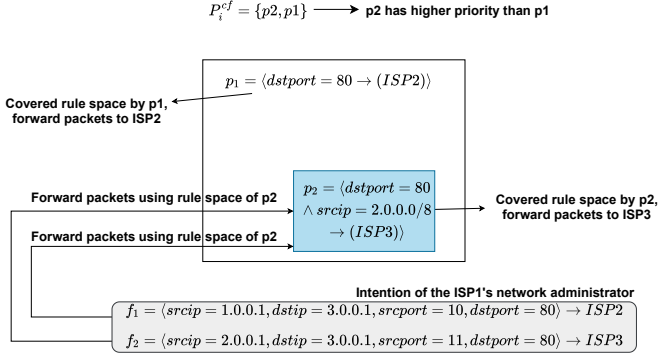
$P_i^{cf} = \{p2, p1\}$ p2 has higher priority than p1

$p_1 = \langle dstport = 80 \rightarrow (ISP2) \rangle$

Covered rule space by p1, forward packets to ISP2

Forward packets using rule space of p2

$p_2 = \langle dstport = 80$ $\wedge\, srcip = 2.0.0.0/8$ $\rightarrow (ISP3) \rangle$

Covered rule space by p2, forward packets to ISP3

Forward packets using rule space of p2

Intention of the ISP1's network administrator

$f_1 = \langle srcip = 1.0.0.1, dstip = 3.0.0.1, srcport = 10, dstport = 80 \rangle \rightarrow ISP2$

$f_2 = \langle srcip = 2.0.0.1, dstip = 3.0.0.1, srcport = 11, dstport = 80 \rangle \rightarrow ISP3$